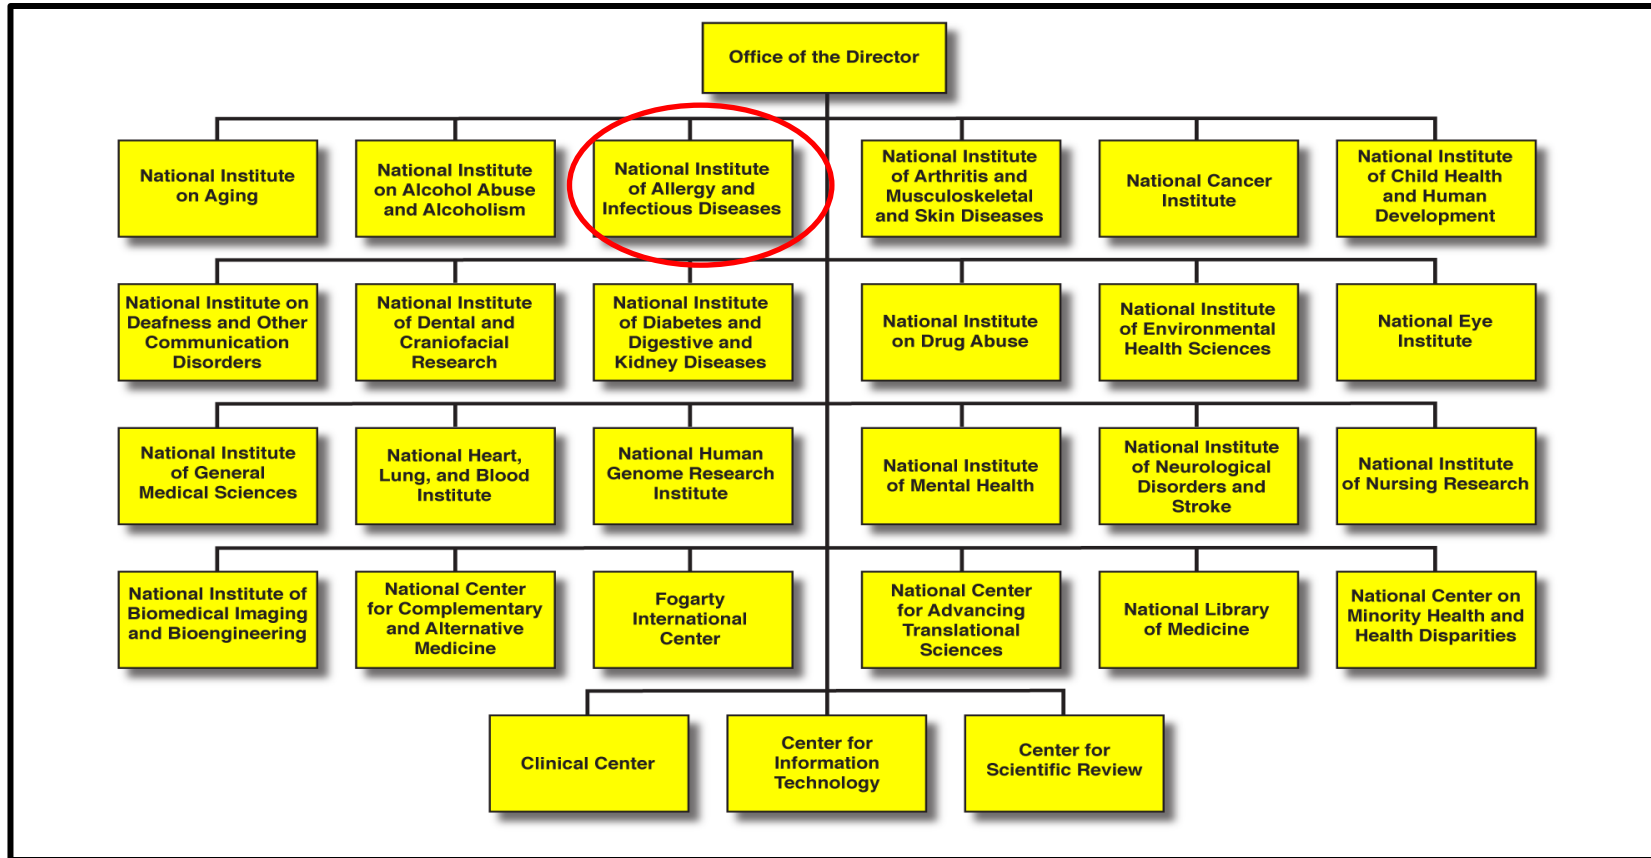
Office of the Director

National Institute on Aging

National Institute on Alcohol Abuse and Alcoholism

National Institute of Allergy and Infectious Diseases

National Institute of Arthritis and Musculoskeletal and Skin Diseases

National Cancer Institute

National Institute of Child Health and Human Development

National Institute on Deafness and Other Communication Disorders

National Institute of Dental and Craniofacial Research

National Institute of Diabetes and Digestive and Kidney Diseases

National Institute on Drug Abuse

National Institute of Environmental Health Sciences

National Eye Institute

National Institute of General Medical Sciences

National Heart, Lung, and Blood Institute

National Human Genome Research Institute

National Institute of Mental Health

National Institute of Neurological Disorders and Stroke

National Institute of Nursing Research

National Institute of Biomedical Imaging and Bioengineering

National Center for Complementary and Alternative Medicine

Fogarty International Center

National Center for Advancing Translational Sciences

National Library of Medicine

National Center on Minority Health and Health Disparities

Clinical Center

Center for Information Technology

Center for Scientific Review